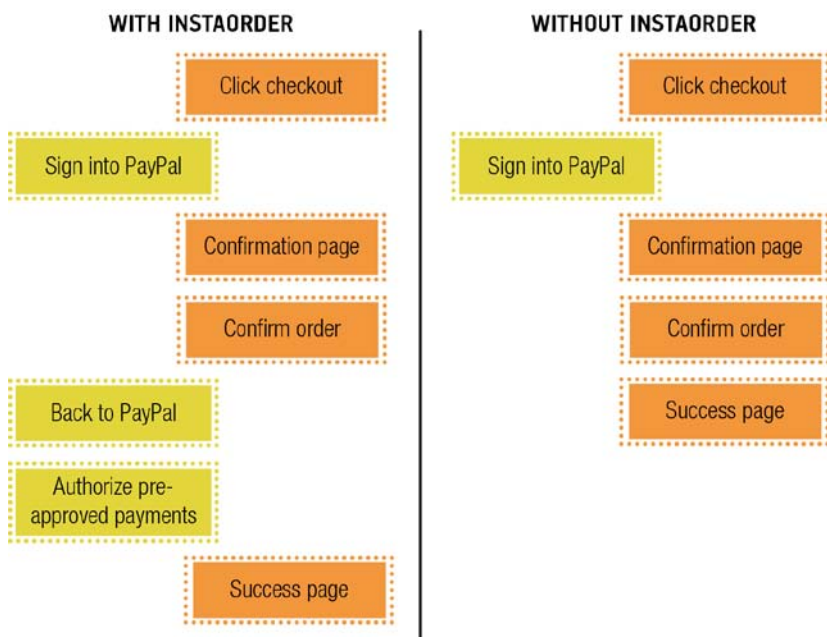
WITH INSTAORDER

Click checkout

Sign into PayPal

Confirmation page

Confirm order

Back to PayPal

Authorize pre-approved payments

Success page

WITHOUT INSTAORDER

Click checkout

Sign into PayPal

Confirmation page

Confirm order

Success page